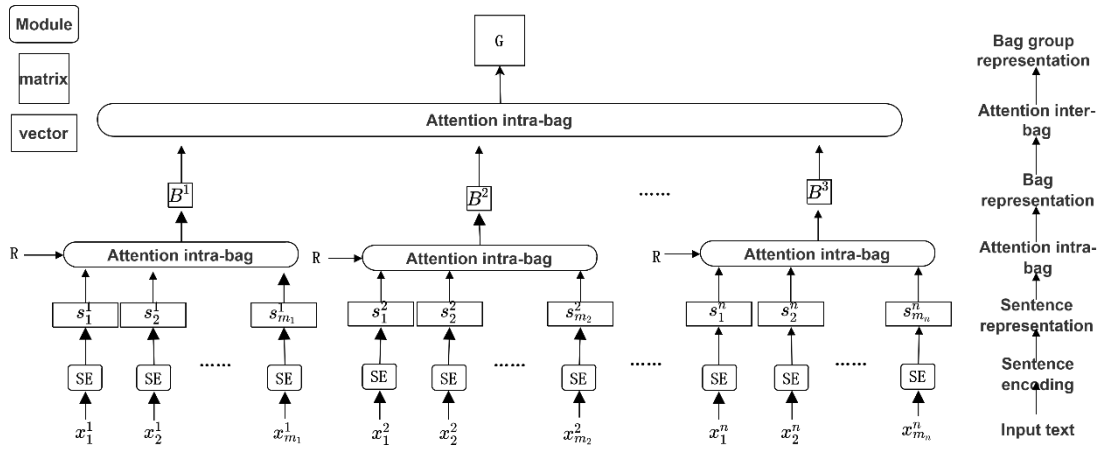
Module

matrix

vector

G

Attention intra-bag

$B^1$

$B^2$

......

$B^3$

R

Attention intra-bag

R

Attention intra-bag

R

Attention intra-bag

$s_1^1$ $s_2^1$ $s_{m_1}^1$

$s_1^2$ $s_2^2$ $s_{m_2}^2$

$s_1^n$ $s_2^n$ $s_{m_n}^n$

SE SE ...... SE

SE SE ...... SE

...... SE SE ...... SE

$x_1^1$ $x_2^1$ $x_{m_1}^1$

$x_1^2$ $x_2^2$ $x_{m_2}^2$

$x_1^n$ $x_2^n$ $x_{m_n}^n$

Bag group representation

Attention inter-bag

Bag representation

Attention intra-bag

Sentence representation

Sentence encoding

Input text